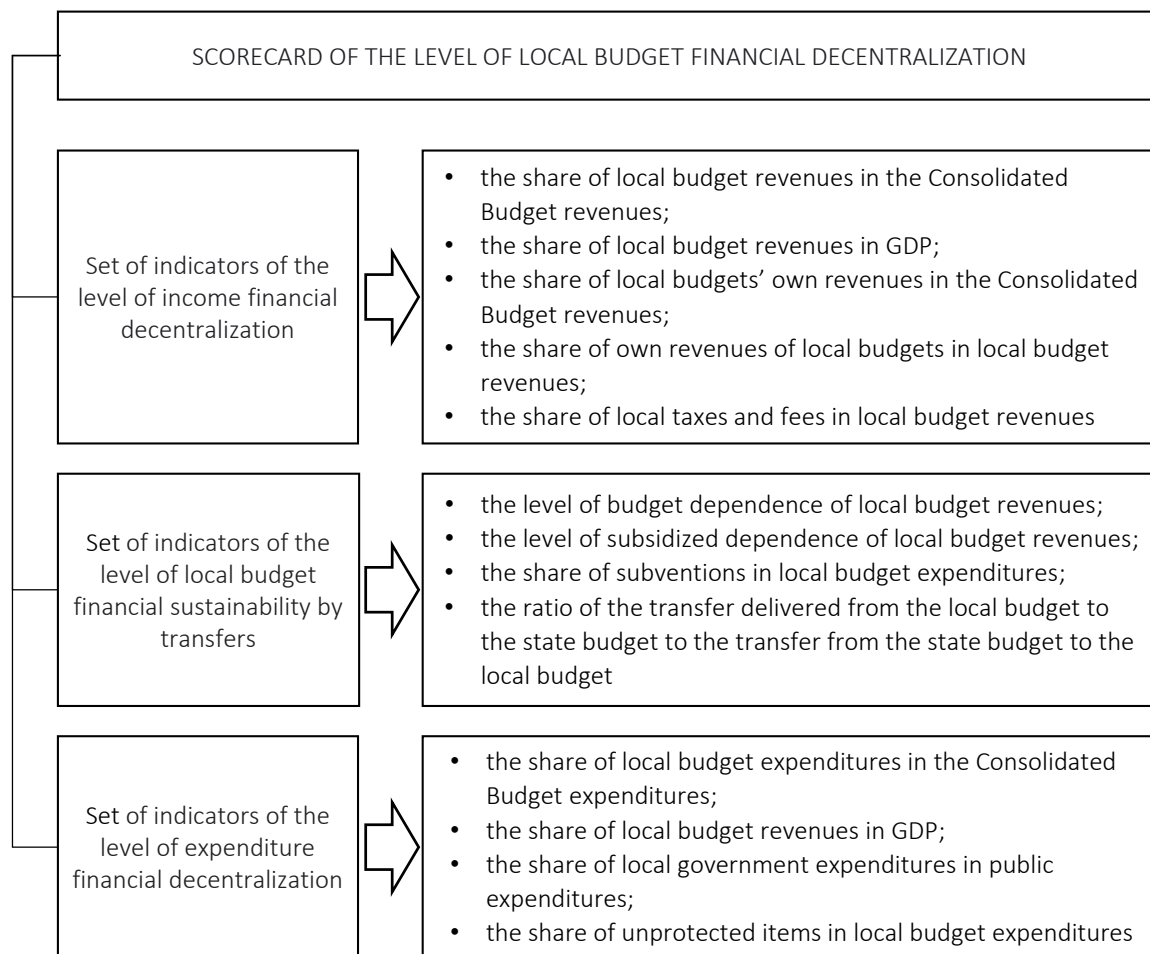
SCORECARD OF THE LEVEL OF LOCAL BUDGET FINANCIAL DECENTRALIZATION

Set of indicators of the level of income financial decentralization

• the share of local budget revenues in the Consolidated Budget revenues;
• the share of local budget revenues in GDP;
• the share of local budgets' own revenues in the Consolidated Budget revenues;
• the share of own revenues of local budgets in local budget revenues;
• the share of local taxes and fees in local budget revenues

Set of indicators of the level of local budget financial sustainability by transfers

• the level of budget dependence of local budget revenues;
• the level of subsidized dependence of local budget revenues;
• the share of subventions in local budget expenditures;
• the ratio of the transfer delivered from the local budget to the state budget to the transfer from the state budget to the local budget

Set of indicators of the level of expenditure financial decentralization

• the share of local budget expenditures in the Consolidated Budget expenditures;
• the share of local budget revenues in GDP;
• the share of local government expenditures in public expenditures;
• the share of unprotected items in local budget expenditures